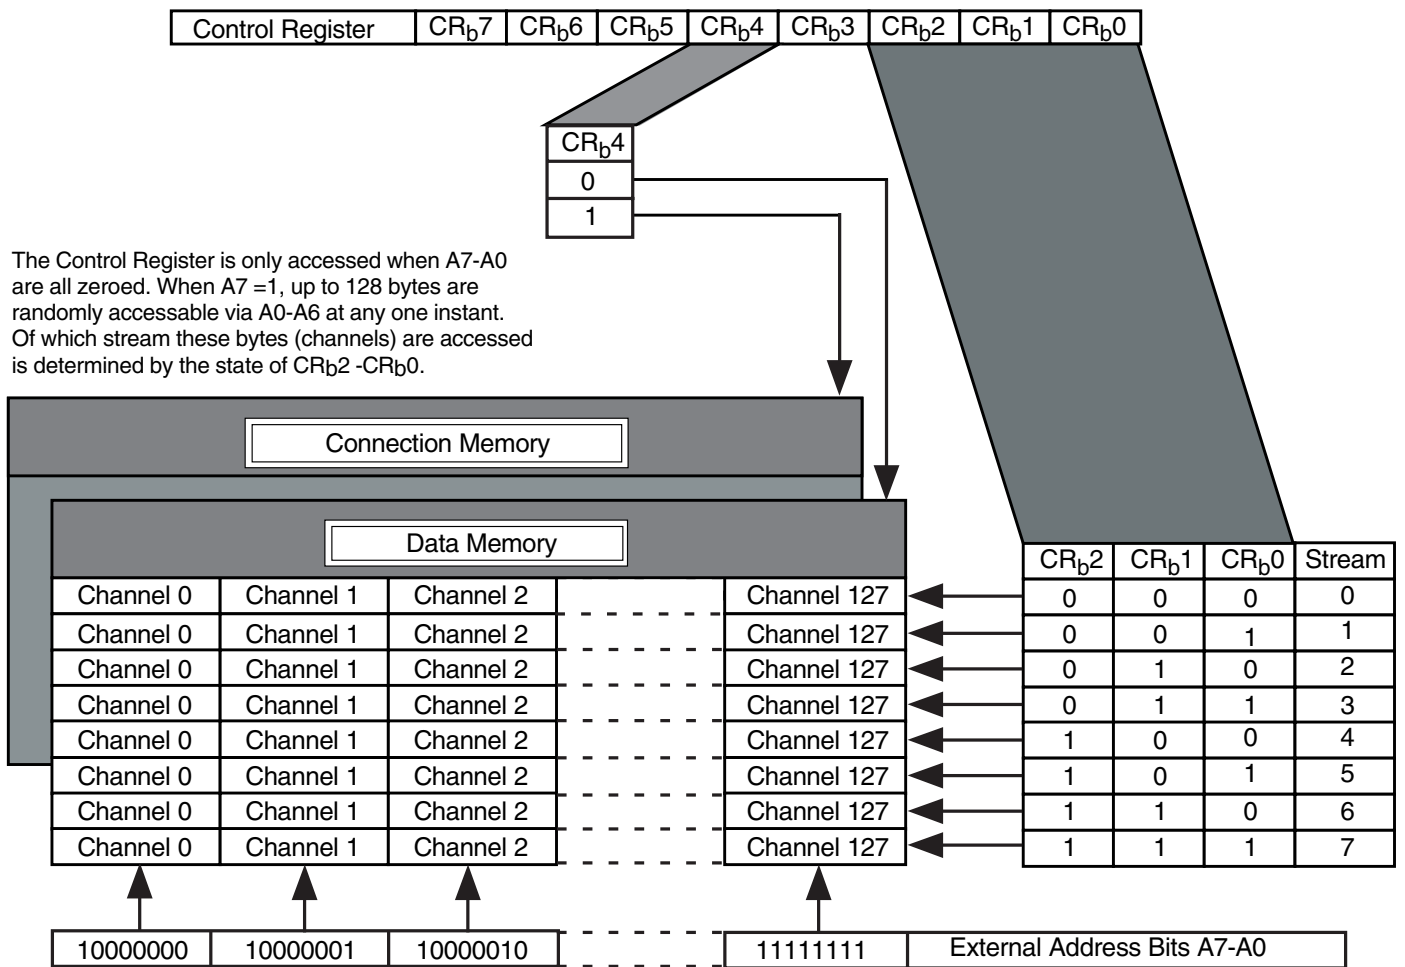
| Control Register | $CR_b7$ | $CR_b6$ | $CR_b5$ | $CR_b4$ | $CR_b3$ | $CR_b2$ | $CR_b1$ | $CR_b0$ |
|---|---|---|---|---|---|---|---|---|

| $CR_b4$ |
|---|
| 0 |
| 1 |

The Control Register is only accessed when A7-A0 are all zeroed. When A7 =1, up to 128 bytes are randomly accessable via A0-A6 at any one instant. Of which stream these bytes (channels) are accessed is determined by the state of $CR_b2$ -$CR_b0$.

Connection Memory

Data Memory

| Channel 0 | Channel 1 | Channel 2 | Channel 127 |
|---|---|---|---|
| Channel 0 | Channel 1 | Channel 2 | Channel 127 |
| Channel 0 | Channel 1 | Channel 2 | Channel 127 |
| Channel 0 | Channel 1 | Channel 2 | Channel 127 |
| Channel 0 | Channel 1 | Channel 2 | Channel 127 |
| Channel 0 | Channel 1 | Channel 2 | Channel 127 |
| Channel 0 | Channel 1 | Channel 2 | Channel 127 |
| Channel 0 | Channel 1 | Channel 2 | Channel 127 |

| $CR_b2$ | $CR_b1$ | $CR_b0$ | Stream |
|---|---|---|---|
| 0 | 0 | 0 | 0 |
| 0 | 0 | 1 | 1 |
| 0 | 1 | 0 | 2 |
| 0 | 1 | 1 | 3 |
| 1 | 0 | 0 | 4 |
| 1 | 0 | 1 | 5 |
| 1 | 1 | 0 | 6 |
| 1 | 1 | 1 | 7 |

| 10000000 | 10000001 | 10000010 | 11111111 | External Address Bits A7-A0 |
|---|---|---|---|---|